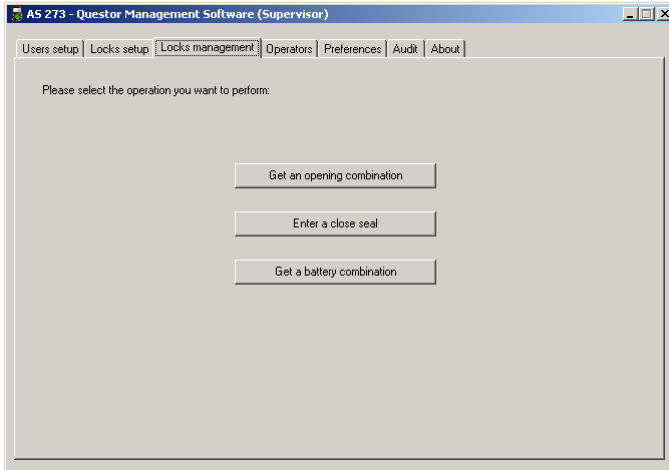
AS 273 - Questor Management Software (Supervisor)

Users setup | Locks setup | Locks management | Operators | Preferences | Audit | About

Please select the operation you want to perform:

Get an opening combination

Enter a close seal

Get a battery combination